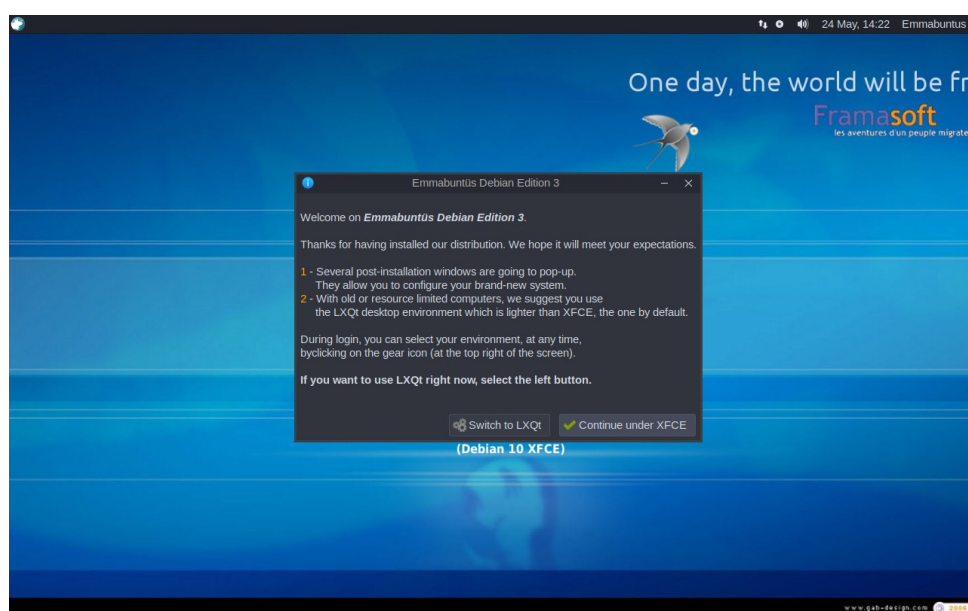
24 May, 14:22 Emmabuntus

One day, the world will be fr

Framasoft
les aventures d'un peuple migrate

Emmabuntüs Debian Edition 3

Welcome on ***Emmabuntüs Debian Edition 3***.

Thanks for having installed our distribution. We hope it will meet your expectations.

1 - Several post-installation windows are going to pop-up. They allow you to configure your brand-new system.
2 - With old or resource limited computers, we suggest you use the LXQt desktop environment which is lighter than XFCE, the one by default.

During login, you can select your environment, at any time, byclicking on the gear icon (at the top right of the screen).

**If you want to use LXQt right now, select the left button.**

Switch to LXQt | Continue under XFCE

(Debian 10 XFCE)

www.gab-design.com 2006